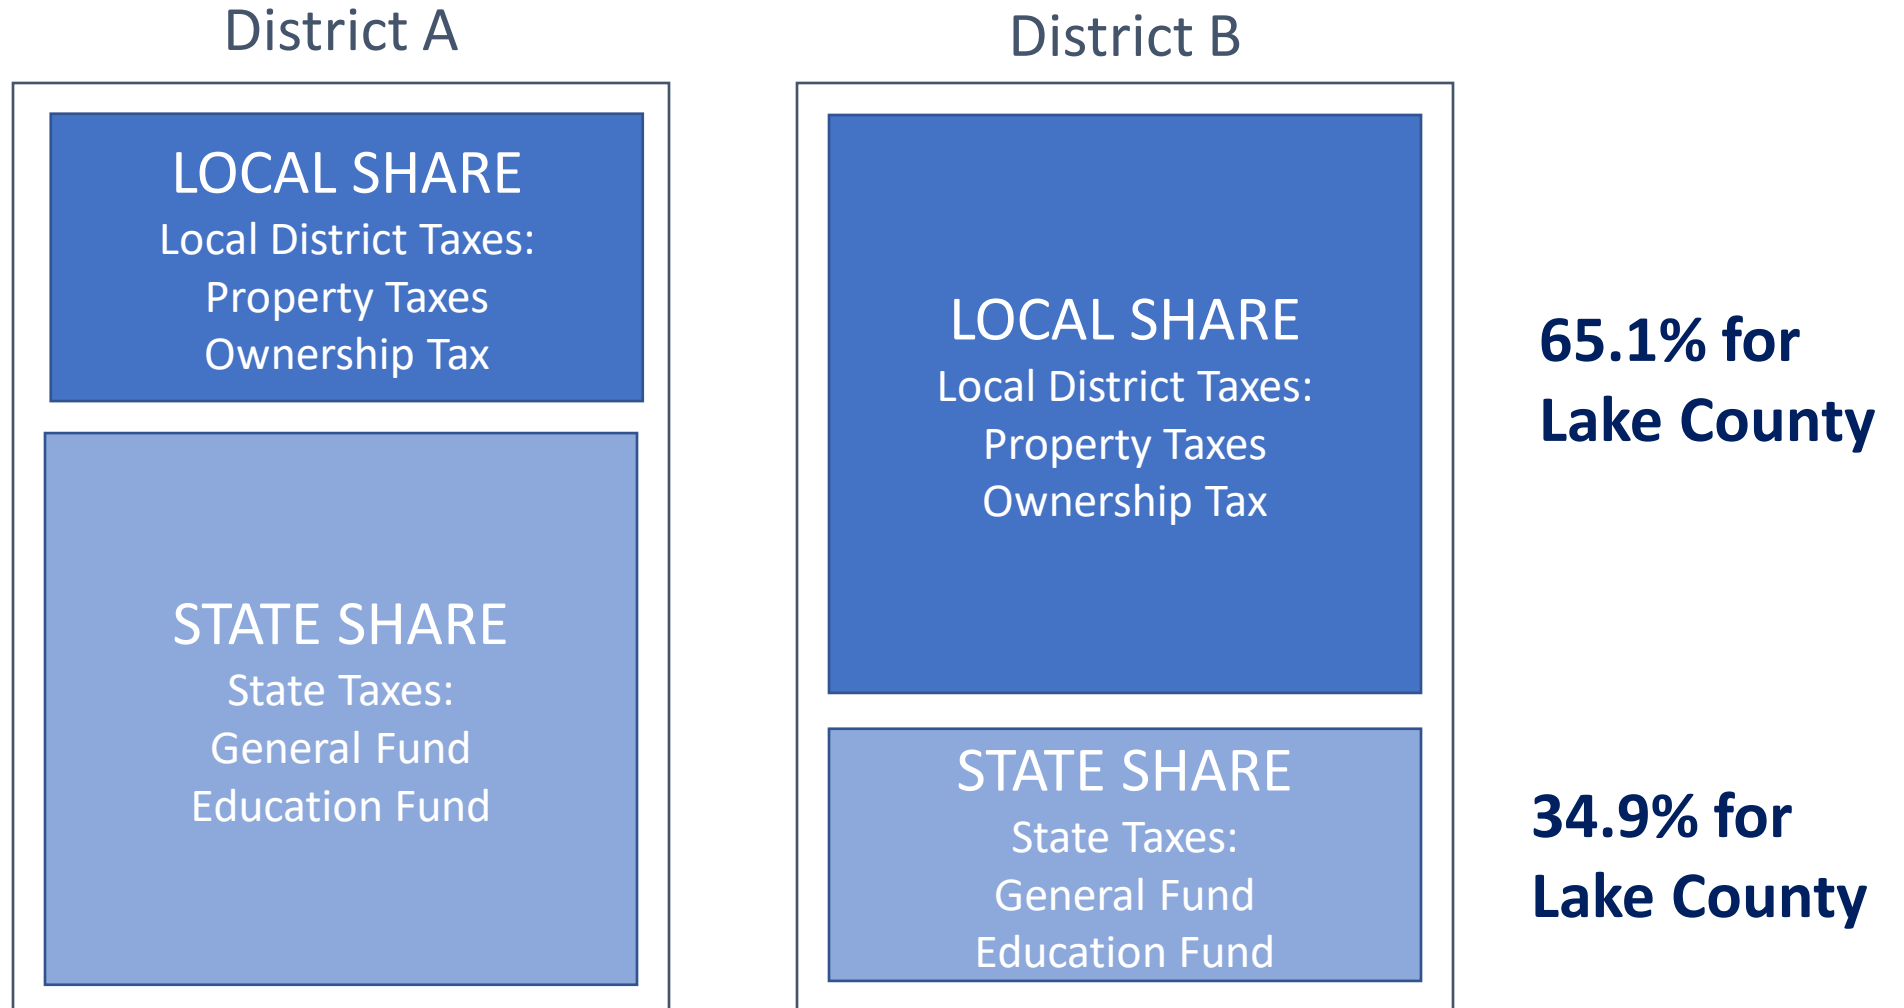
District A

LOCAL SHARE
Local District Taxes:
Property Taxes
Ownership Tax

STATE SHARE
State Taxes:
General Fund
Education Fund

District B

LOCAL SHARE
Local District Taxes:
Property Taxes
Ownership Tax

STATE SHARE
State Taxes:
General Fund
Education Fund

65.1% for Lake County

34.9% for Lake County